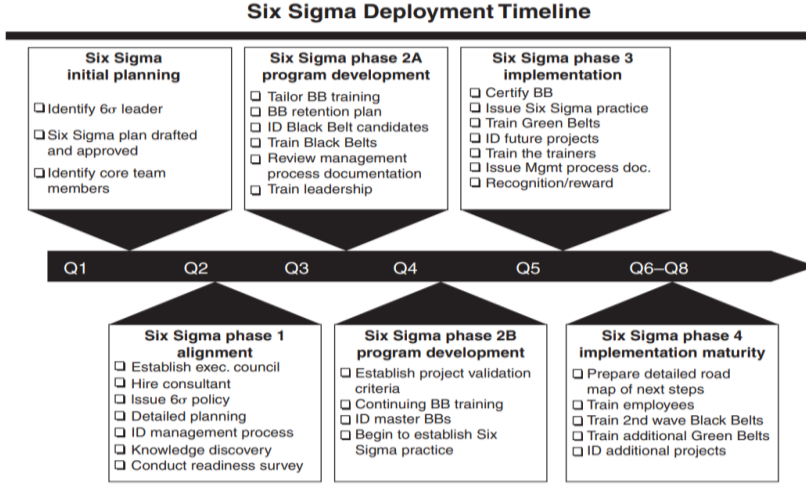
Six Sigma Deployment Timeline

Six Sigma initial planning
❑ Identify 6$\sigma$ leader
❑ Six Sigma plan drafted and approved
❑ Identify core team members

Six Sigma phase 2A program development
❑ Tailor BB training
❑ BB retention plan
❑ ID Black Belt candidates
❑ Train Black Belts
❑ Review management process documentation
❑ Train leadership

Six Sigma phase 3 implementation
❑ Certify BB
❑ Issue Six Sigma practice
❑ Train Green Belts
❑ ID future projects
❑ Train the trainers
❑ Issue Mgmt process doc.
❑ Recognition/reward

Q1 Q2 Q3 Q4 Q5 Q6–Q8

Six Sigma phase 1 alignment
❑ Establish exec. council
❑ Hire consultant
❑ Issue 6$\sigma$ policy
❑ Detailed planning
❑ ID management process
❑ Knowledge discovery
❑ Conduct readiness survey

Six Sigma phase 2B program development
❑ Establish project validation criteria
❑ Continuing BB training
❑ ID master BBs
❑ Begin to establish Six Sigma practice

Six Sigma phase 4 implementation maturity
❑ Prepare detailed road map of next steps
❑ Train employees
❑ Train 2nd wave Black Belts
❑ Train additional Green Belts
❑ ID additional projects